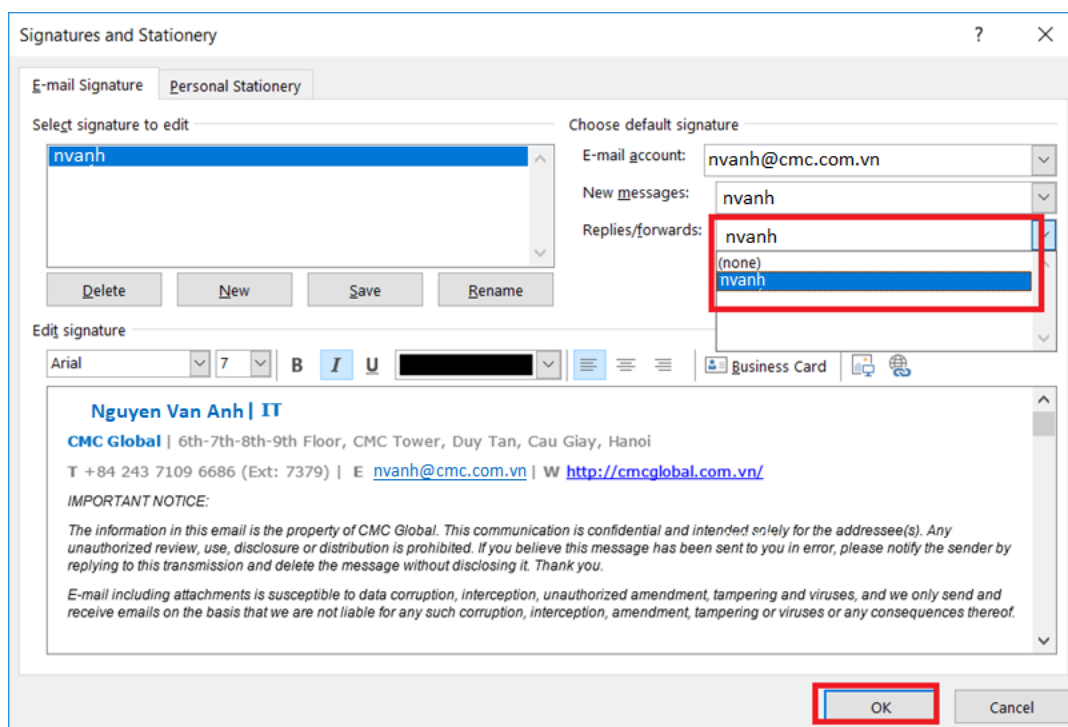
Signatures and Stationery

?

E-mail Signature

Personal Stationery

Select signature to edit

nvanh

Delete

New

Save

Rename

Choose default signature

E-mail account: nvanh@cmc.com.vn

New messages: nvanh

Replies/forwards: nvanh

(none)

nvanh

Edit signature

Arial 7

B I U

Business Card

Nguyen Van Anh | IT

CMC Global | 6th-7th-8th-9th Floor, CMC Tower, Duy Tan, Cau Giay, Hanoi

T +84 243 7109 6686 (Ext: 7379) | E nvanh@cmc.com.vn | W http://cmcglobal.com.vn/

IMPORTANT NOTICE:

The information in this email is the property of CMC Global. This communication is confidential and intended solely for the addressee(s). Any unauthorized review, use, disclosure or distribution is prohibited. If you believe this message has been sent to you in error, please notify the sender by replying to this transmission and delete the message without disclosing it. Thank you.

E-mail including attachments is susceptible to data corruption, interception, unauthorized amendment, tampering and viruses, and we only send and receive emails on the basis that we are not liable for any such corruption, interception, amendment, tampering or viruses or any consequences thereof.

OK

Cancel